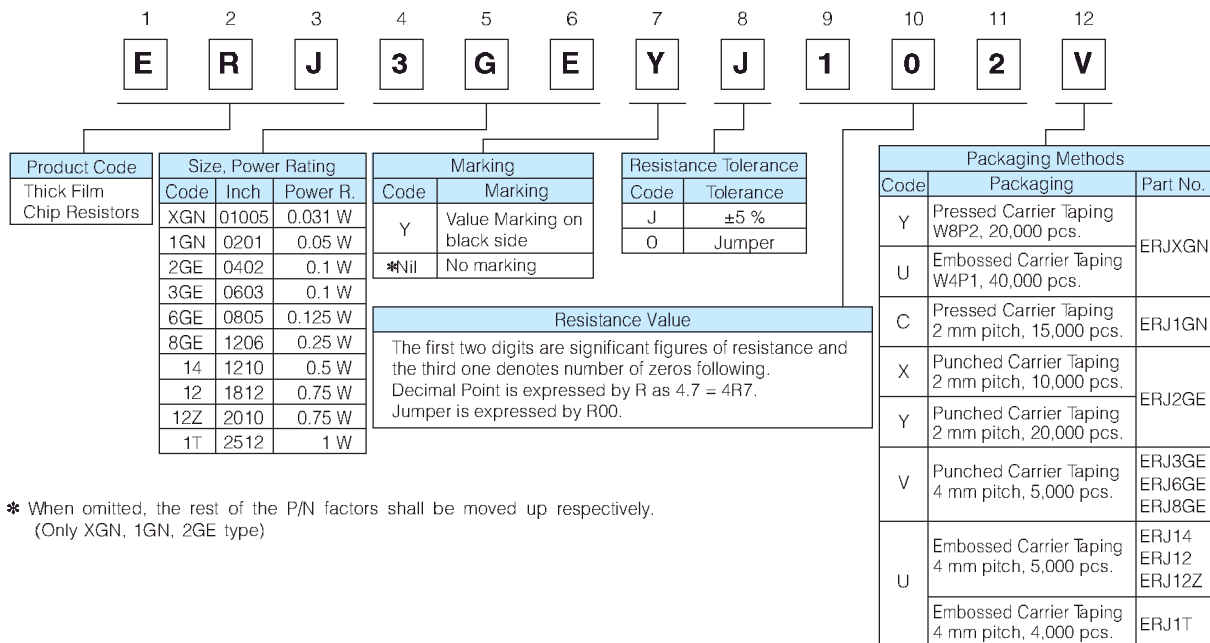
1 2 3 4 5 6 7 8 9 10 11 12

E R J 3 G E Y J 1 0 2 V

| Product Code |
|---|
| Thick Film Chip Resistors |

Size, Power Rating

| Code | Inch | Power R. |
|---|---|---|
| XGN | 01005 | 0.031 W |
| 1GN | 0201 | 0.05 W |
| 2GE | 0402 | 0.1 W |
| 3GE | 0603 | 0.1 W |
| 6GE | 0805 | 0.125 W |
| 8GE | 1206 | 0.25 W |
| 14 | 1210 | 0.5 W |
| 12 | 1812 | 0.75 W |
| 12Z | 2010 | 0.75 W |
| 1T | 2512 | 1 W |

Marking

| Code | Marking |
|---|---|
| Y | Value Marking on black side |
| ✱Nil | No marking |

Resistance Tolerance

| Code | Tolerance |
|---|---|
| J | ±5 % |
| 0 | Jumper |

Resistance Value

The first two digits are significant figures of resistance and the third one denotes number of zeros following.
Decimal Point is expressed by R as 4.7 = 4R7.
Jumper is expressed by R00.

Packaging Methods

| Code | Packaging | Part No. |
|---|---|---|
| Y | Pressed Carrier Taping W8P2, 20,000 pcs. | ERJXGN |
| U | Embossed Carrier Taping W4P1, 40,000 pcs. | ERJXGN |
| C | Pressed Carrier Taping 2 mm pitch, 15,000 pcs. | ERJ1GN |
| X | Punched Carrier Taping 2 mm pitch, 10,000 pcs. | ERJ2GE |
| Y | Punched Carrier Taping 2 mm pitch, 20,000 pcs. | ERJ2GE |
| V | Punched Carrier Taping 4 mm pitch, 5,000 pcs. | ERJ3GE ERJ6GE ERJ8GE |
| U | Embossed Carrier Taping 4 mm pitch, 5,000 pcs. | ERJ14 ERJ12 ERJ12Z |
| U | Embossed Carrier Taping 4 mm pitch, 4,000 pcs. | ERJ1T |

✱ When omitted, the rest of the P/N factors shall be moved up respectively. (Only XGN, 1GN, 2GE type)